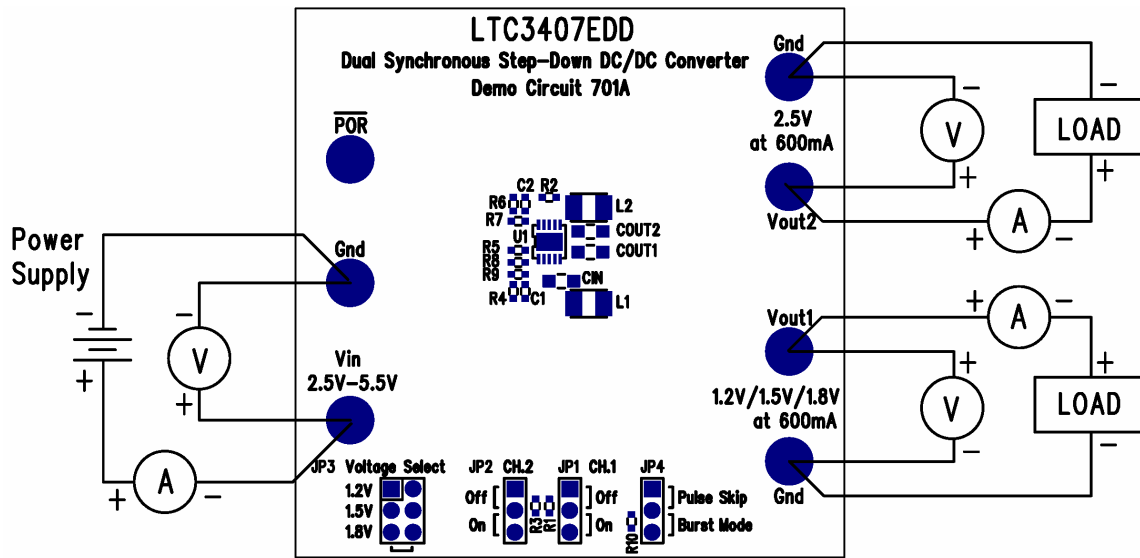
LTC3407EDD
Dual Synchronous Step-Down DC/DC Converter
Demo Circuit 701A

$\overline{POR}$

Power Supply

Gnd

Vin
2.5V–5.5V

Gnd
2.5V
at 600mA
Vout2

Vout1
1.2V/1.5V/1.8V
at 600mA
Gnd

LOAD
LOAD

V
A
V
A
V
A

C2 R2
R6
R7
U1
R5
R8
R9
R4 C1
L2
COUT2
COUT1
CIN
L1

JP3 Voltage Select
1.2V
1.5V
1.8V

JP2 CH.2
Off
On
R3
R1
JP1 CH.1
Off
On

JP4
Pulse Skip
Burst Mode
R10